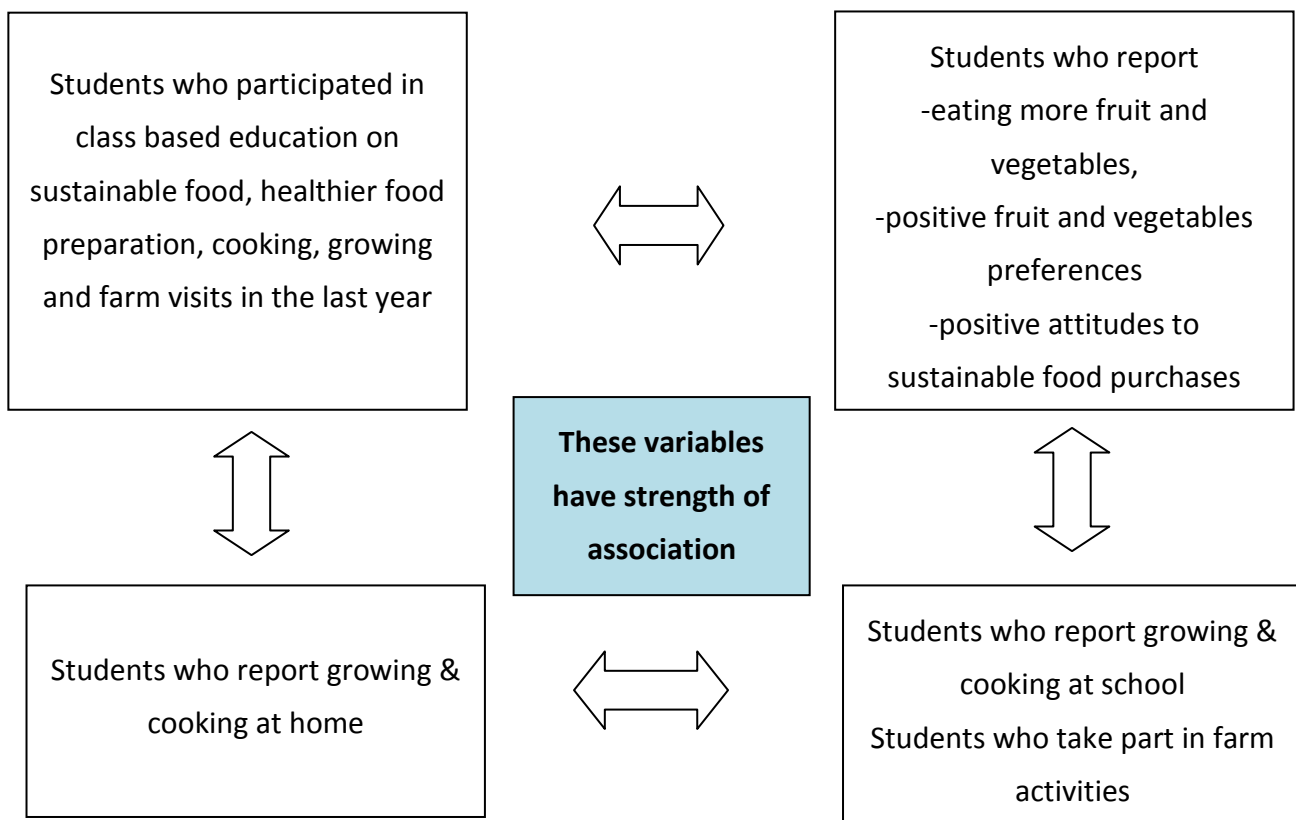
Students who participated in class based education on sustainable food, healthier food preparation, cooking, growing and farm visits in the last year

Students who report
-eating more fruit and vegetables,
-positive fruit and vegetables preferences
-positive attitudes to sustainable food purchases

**These variables have strength of association**

Students who report growing & cooking at home

Students who report growing & cooking at school
Students who take part in farm activities